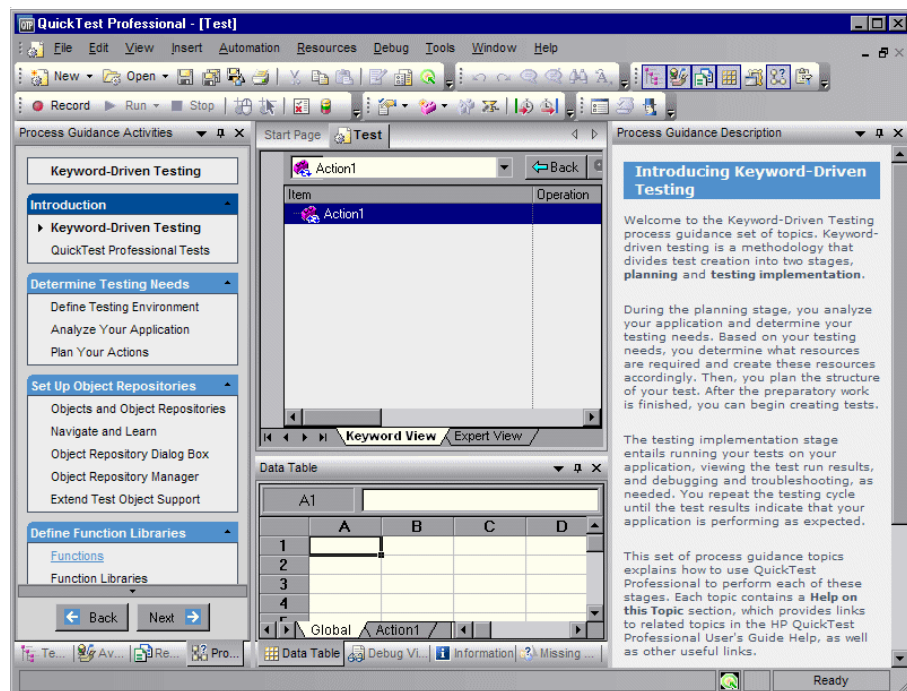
QuickTest Professional - [Test]

File Edit View Insert Automation Resources Debug Tools Window Help

New Open

Record Run Stop

Process Guidance Activities

Keyword-Driven Testing

Introduction
Keyword-Driven Testing
QuickTest Professional Tests

Determine Testing Needs
Define Testing Environment
Analyze Your Application
Plan Your Actions

Set Up Object Repositories
Objects and Object Repositories
Navigate and Learn
Object Repository Dialog Box
Object Repository Manager
Extend Test Object Support

Define Function Libraries
Functions
Function Libraries

Back Next

Te... Av... Re... Pro...

Start Page Test

Action1 Back

| Item | Operation |
|---|---|
| Action1 | |

Keyword View Expert View

Data Table

A1

| | A | B | C | D |
|---|---|---|---|---|
| 1 | | | | |
| 2 | | | | |
| 3 | | | | |
| 4 | | | | |

Global Action1

Data Table Debug Vi... Information Missing ...

Process Guidance Description

Introducing Keyword-Driven Testing

Welcome to the Keyword-Driven Testing process guidance set of topics. Keyword-driven testing is a methodology that divides test creation into two stages, **planning** and **testing implementation**.

During the planning stage, you analyze your application and determine your testing needs. Based on your testing needs, you determine what resources are required and create these resources accordingly. Then, you plan the structure of your test. After the preparatory work is finished, you can begin creating tests.

The testing implementation stage entails running your tests on your application, viewing the test run results, and debugging and troubleshooting, as needed. You repeat the testing cycle until the test results indicate that your application is performing as expected.

This set of process guidance topics explains how to use QuickTest Professional to perform each of these stages. Each topic contains a **Help on this Topic** section, which provides links to related topics in the HP QuickTest Professional User's Guide Help, as well as other useful links.

Ready